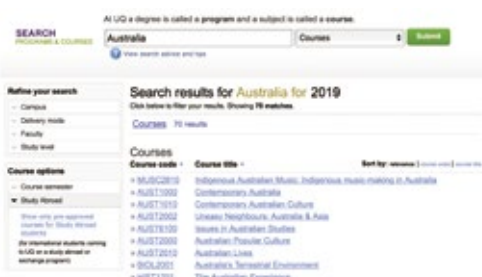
SEARCH
PROGRAMS & COURSES

At UQ a degree is called a **program** and a subject is called a **course**.

Australia

Courses

Submit

View search advice and tips

Refine your search

Campus

Delivery mode

Faculty

Study level

Course options

Course semester

Study Abroad

Show only pre-approved courses for Study Abroad students

(for international students coming to UQ on a study abroad or exchange program)

Search results for Australia for 2019

Click below to filter your results. Showing 70 matches.

Courses 70 results

Courses

Course code

Course title

Sort by: relevance | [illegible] | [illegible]

» MUSC2810 Indigenous Australian Music: Indigenous music-making in Australia
» AUST1000 Contemporary Australia
» AUST1010 Contemporary Australian Culture
» AUST2002 Uneasy Neighbours: Australia & Asia
» AUST6100 Issues in Australian Studies
» AUST2000 Australian Popular Culture
» AUST2010 Australian Lives
» BIOL2001 Australia's Terrestrial Environment
» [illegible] The Australian Experience